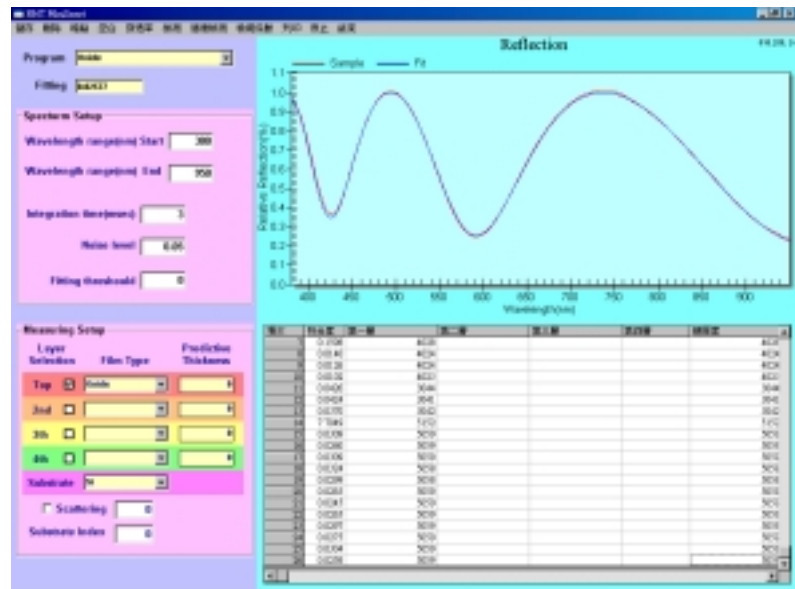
BHT NoGmet

Program Oxide

Fitting

Spectrum Setup

Wavelength range(nm) Start 380

Wavelength range(nm) End 950

Integration time(msec) 3

Noise level 0.05

Fitting threshold 0

Measuring Setup

Layer Selection

Film Type

Prediction Thickness

Top Oxide

2nd

3th

4th

Substrate Si

Scattering 0

Substrate Index 0

Reflection

Sample

Fit

Relative Reflection(%)

1.1

1.0

0.9

0.8

0.7

0.6

0.5

0.4

0.3

0.2

0.1

0.0

400

450

500

550

600

650

700

750

800

850

900

Wavelength(nm)